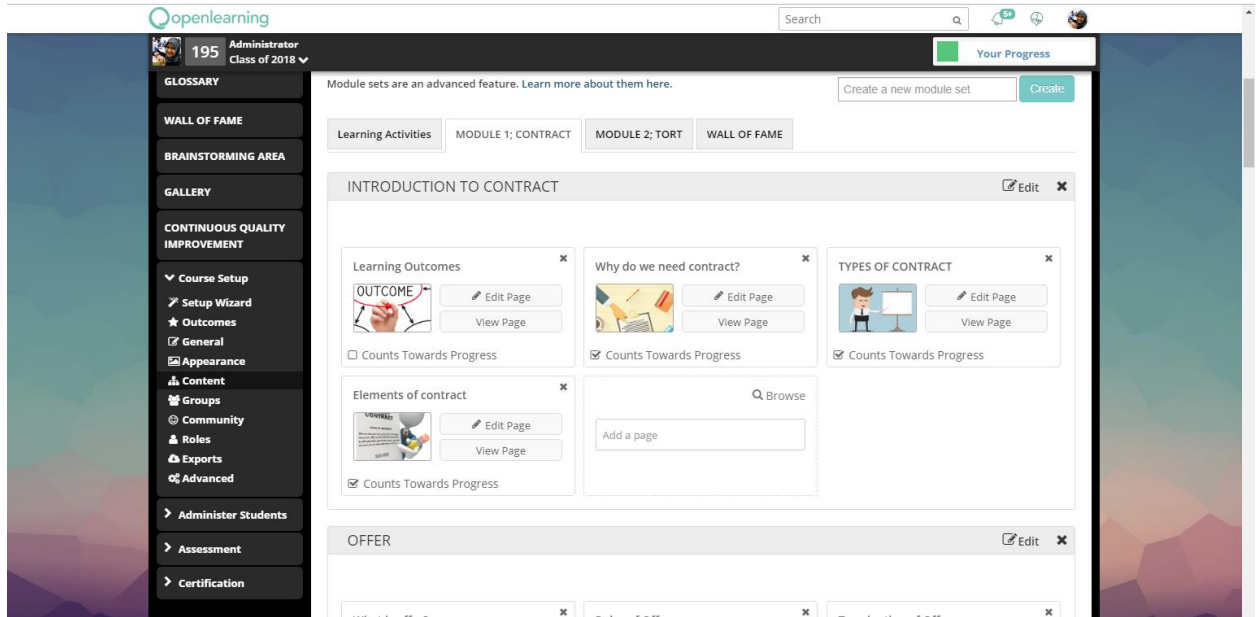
openlearning

Search

54

195 Administrator
Class of 2018

Your Progress

GLOSSARY

WALL OF FAME

BRAINSTORMING AREA

GALLERY

CONTINUOUS QUALITY IMPROVEMENT

Course Setup
Setup Wizard
Outcomes
General
Appearance
Content
Groups
Community
Roles
Exports
Advanced

Administer Students

Assessment

Certification

Module sets are an advanced feature. Learn more about them here.

Create a new module set

Create

Learning Activities | MODULE 1; CONTRACT | MODULE 2; TORT | WALL OF FAME

INTRODUCTION TO CONTRACT

Edit

Learning Outcomes
OUTCOME
Edit Page
View Page
Counts Towards Progress

Why do we need contract?
Edit Page
View Page
Counts Towards Progress

TYPES OF CONTRACT
Edit Page
View Page
Counts Towards Progress

Elements of contract
CONTRACT
Edit Page
View Page
Counts Towards Progress

Browse
Add a page

OFFER

Edit

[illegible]

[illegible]

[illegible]